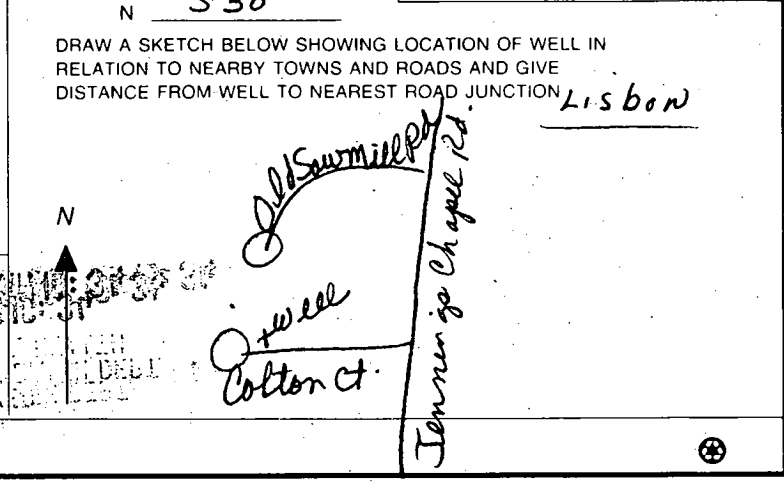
N S 50

DRAW A SKETCH BELOW SHOWING LOCATION OF WELL IN RELATION TO NEARBY TOWNS AND ROADS AND GIVE DISTANCE FROM WELL TO NEAREST ROAD JUNCTION Lisbon

Old Sawmill Rd

Jennings Chapel Rd.

N

well

Colton Ct.

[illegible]